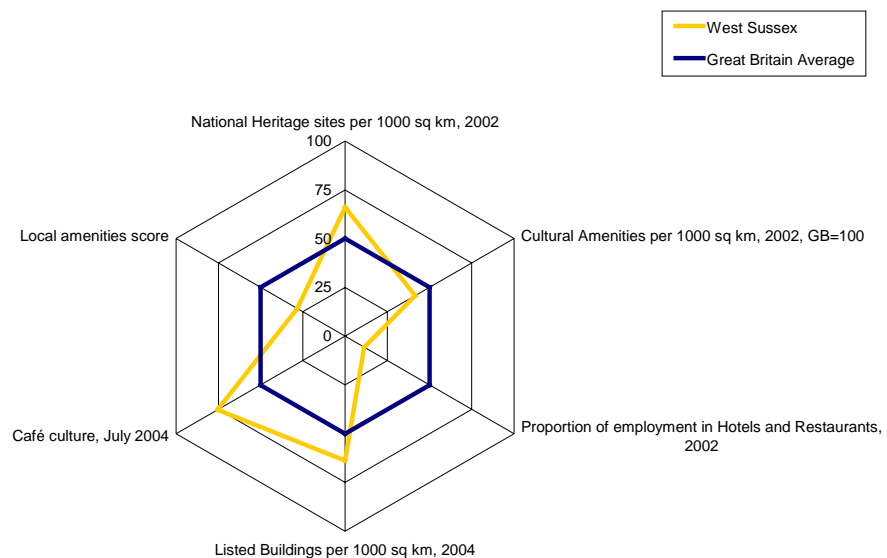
West Sussex
Great Britain Average

National Heritage sites per 1000 sq km, 2002

100
75
50
25
0

Cultural Amenities per 1000 sq km, 2002, GB=100

Proportion of employment in Hotels and Restaurants, 2002

Listed Buildings per 1000 sq km, 2004

Café culture, July 2004

Local amenities score